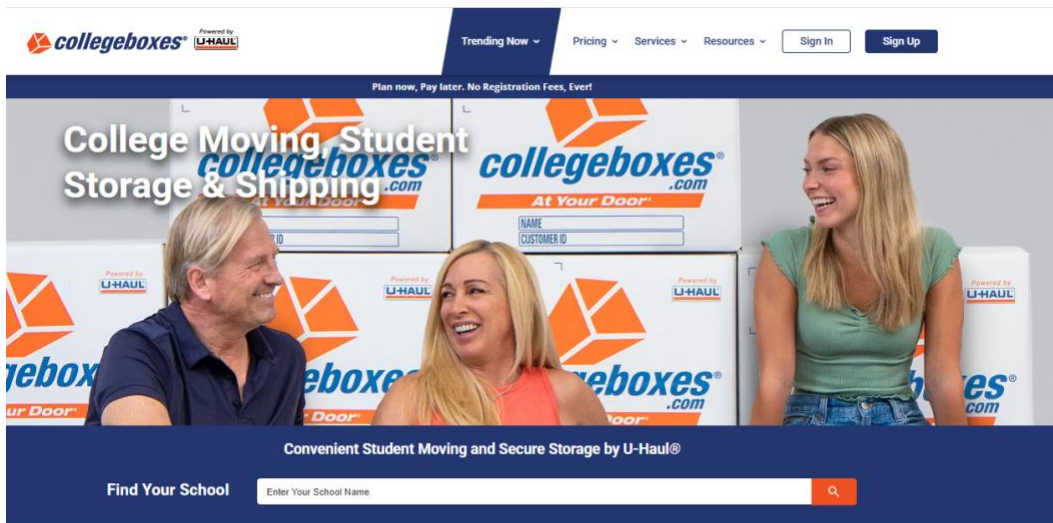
collegeboxes® Powered by U-HAUL

Trending Now ⌄ Pricing ⌄ Services ⌄ Resources ⌄ Sign In Sign Up

Plan now, Pay later. No Registration Fees, Ever!

College Moving, Student Storage & Shipping

collegeboxes® .com At Your Door® NAME CUSTOMER ID

Powered by U-HAUL

Convenient Student Moving and Secure Storage by U-Haul®

Find Your School

Enter Your School Name